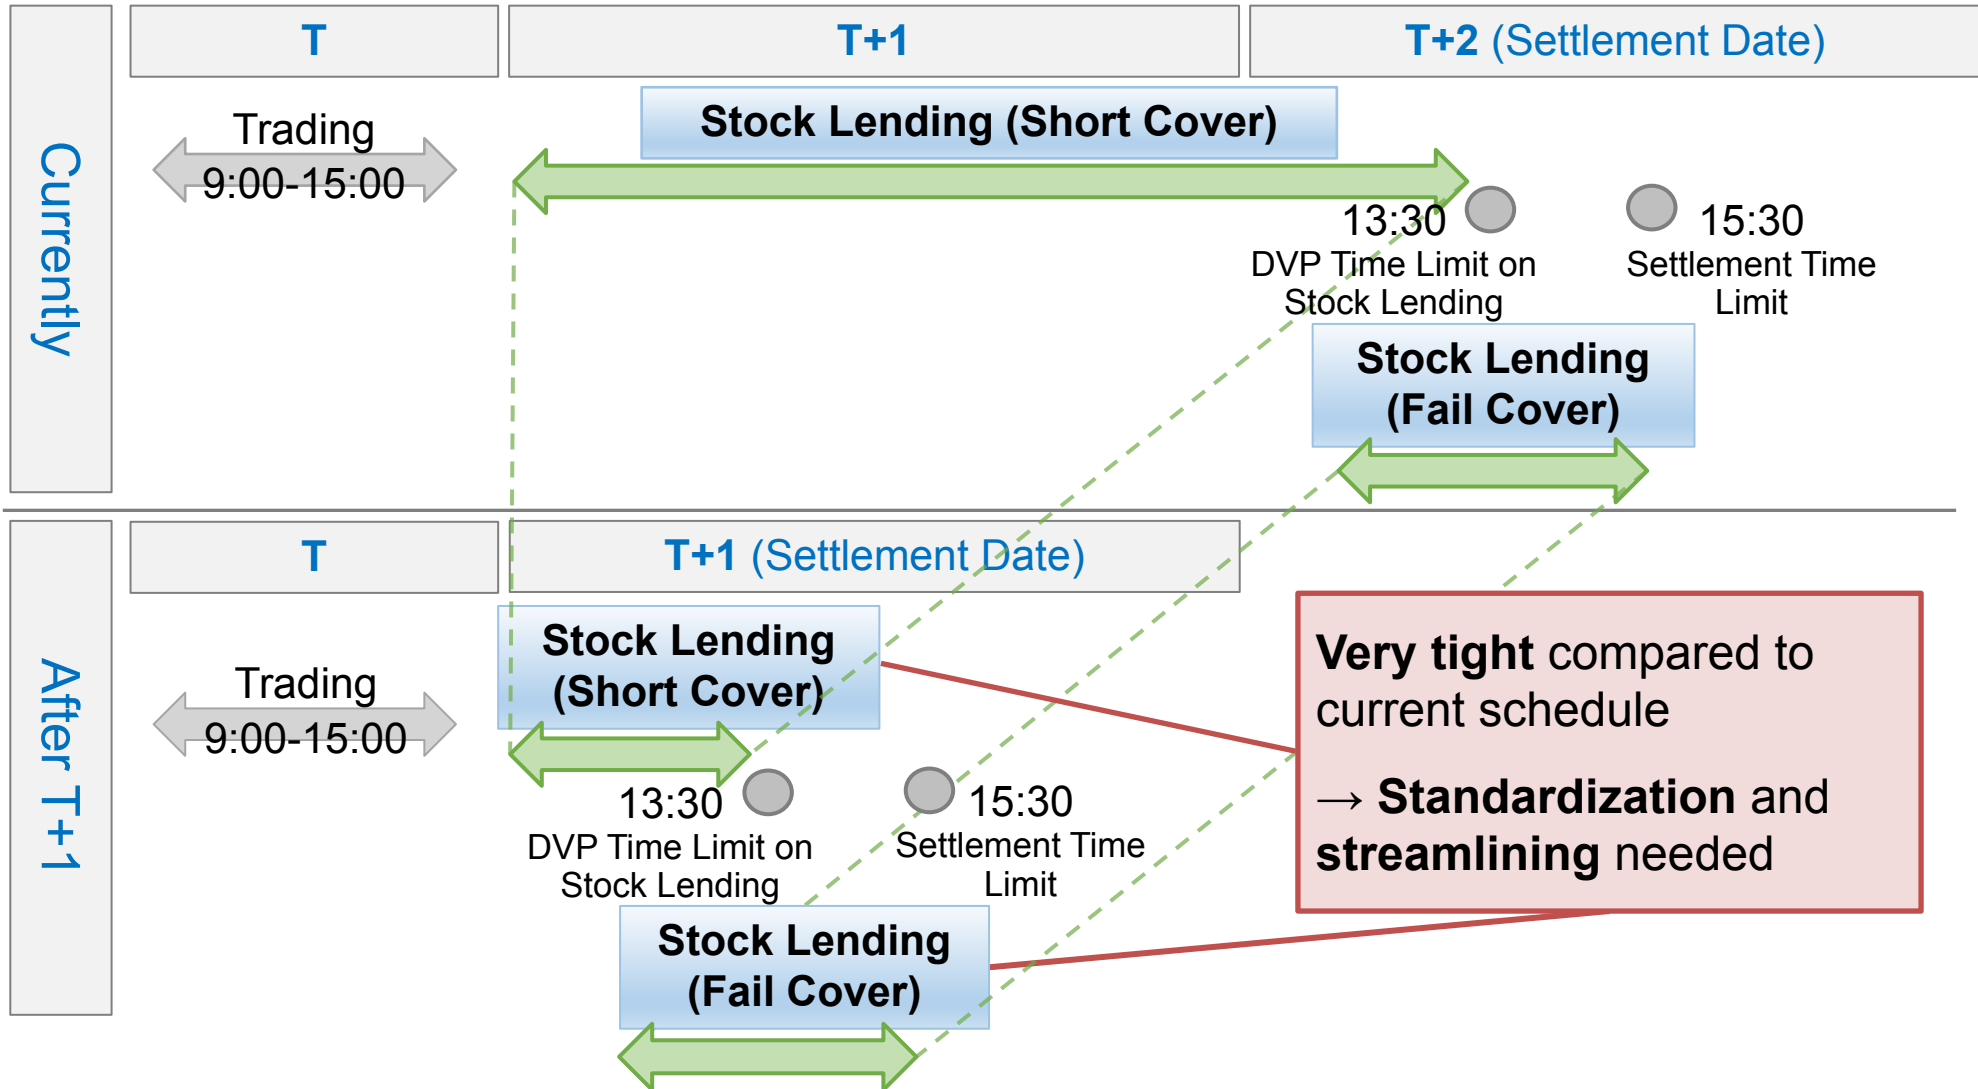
Currently

T

T+1

T+2 (Settlement Date)

Trading
9:00-15:00

Stock Lending (Short Cover)

13:30
DVP Time Limit on Stock Lending

15:30
Settlement Time Limit

Stock Lending
(Fail Cover)

After T+1

T

T+1 (Settlement Date)

Trading
9:00-15:00

Stock Lending
(Short Cover)

13:30
DVP Time Limit on Stock Lending

15:30
Settlement Time Limit

Stock Lending
(Fail Cover)

Very tight compared to current schedule

→ Standardization and streamlining needed